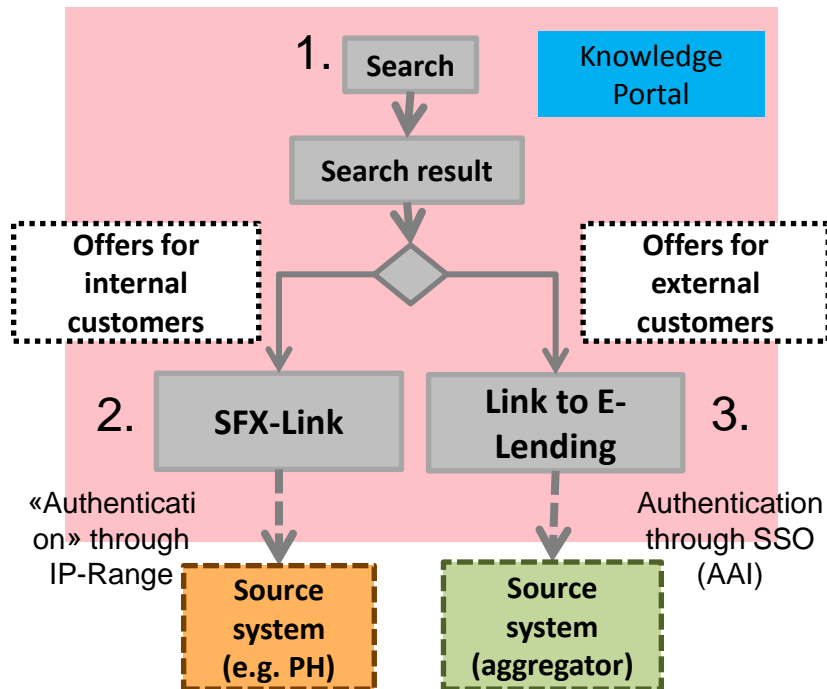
1. Search

Knowledge Portal

Search result

Offers for internal customers

Offers for external customers

2. SFX-Link

Link to E-Lending 3.

«Authentication» through IP-Range

Authentication through SSO (AAI)

Source system (e.g. PH)

Source system (aggregator)